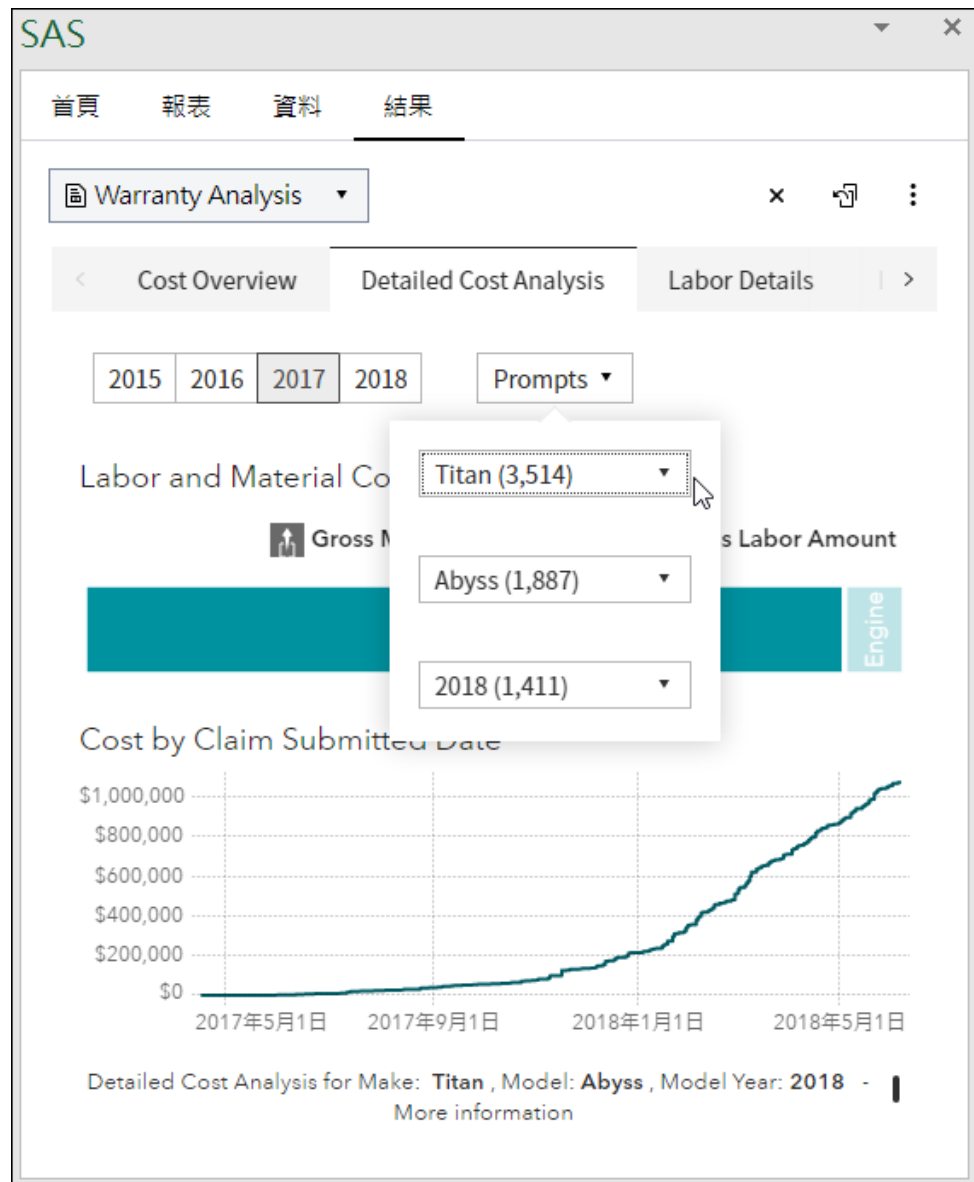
SAS

首頁 報表 資料 結果

Warranty Analysis ▾

Cost Overview | Detailed Cost Analysis | Labor Details

2015 | 2016 | 2017 | 2018

Prompts ▾

Titan (3,514) ▾

Abyss (1,887) ▾

2018 (1,411) ▾

Labor and Material Co

Gross M

s Labor Amount

Engine

Cost by Claim Submitted Date

$1,000,000
$800,000
$600,000
$400,000
$200,000
$0

2017年5月1日 2017年9月1日 2018年1月1日 2018年5月1日

Detailed Cost Analysis for Make: **Titan** , Model: **Abyss** , Model Year: **2018** - More information